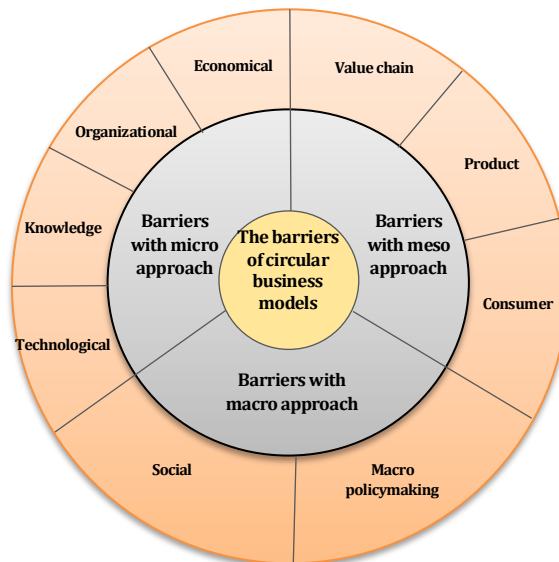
The barriers of circular business models

Barriers with micro approach

Barriers with meso approach

Barriers with macro approach

Economical

Value chain

Organizational

Product

Knowledge

Consumer

Technological

Social

Macro policymaking